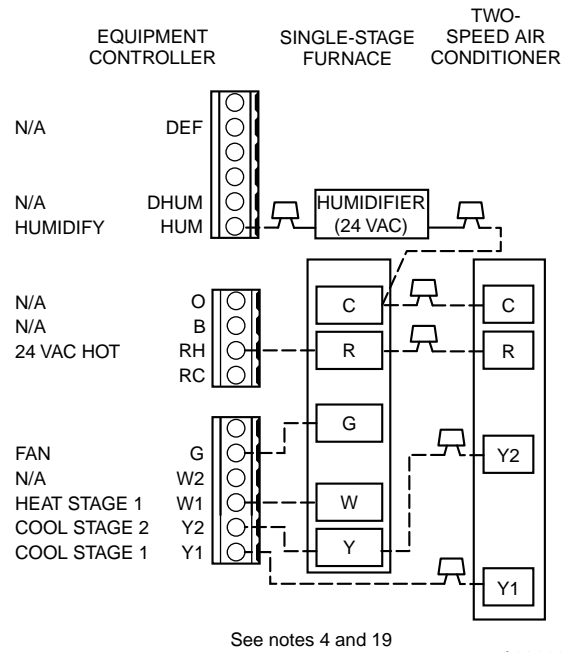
EQUIPMENT CONTROLLER

SINGLE-STAGE FURNACE

TWO-SPEED AIR CONDITIONER

N/A DEF

N/A DHUM
HUMIDIFY HUM

HUMIDIFIER (24 VAC)

N/A O
N/A B
24 VAC HOT RH
RC

C
R
G
W
Y

C
R
Y2
Y1

FAN G
N/A W2
HEAT STAGE 1 W1
COOL STAGE 2 Y2
COOL STAGE 1 Y1

See notes 4 and 19